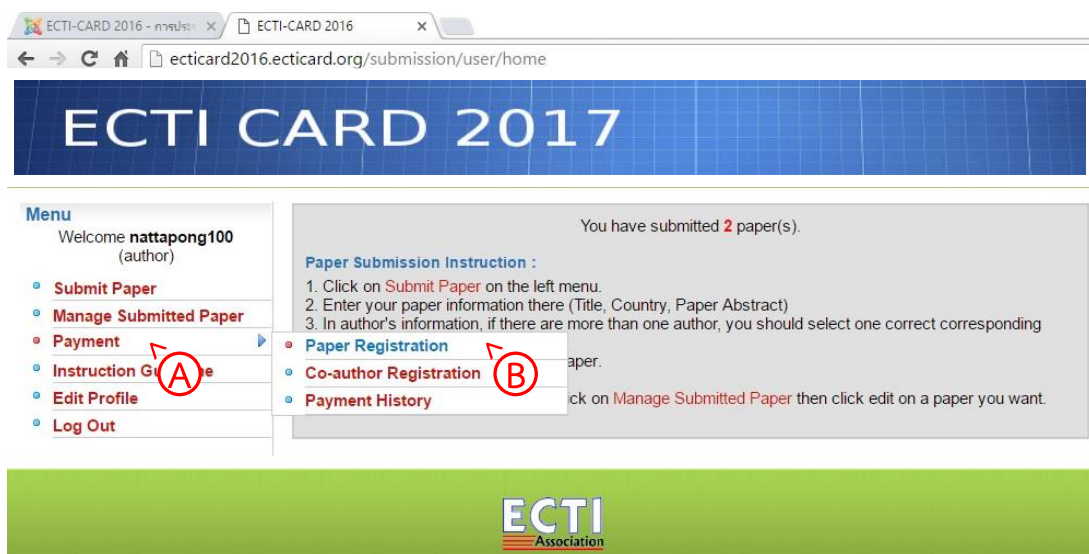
ECTI-CARD 2016 - การประ ×
ECTI-CARD 2016 ×

ecticard2016.ecticard.org/submission/user/home

ECTI CARD 2017

Menu
Welcome **nattapong100**
(author)

Submit Paper
Manage Submitted Paper
Payment
Instruction Gu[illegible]e
Edit Profile
Log Out

Paper Registration
Co-author Registration
Payment History

A
B

You have submitted 2 paper(s).

Paper Submission Instruction :
1. Click on Submit Paper on the left menu.
2. Enter your paper information there (Title, Country, Paper Abstract)
3. In author's information, if there are more than one author, you should select one correct corresponding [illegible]
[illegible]aper.
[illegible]ck on Manage Submitted Paper then click edit on a paper you want.

ECTI
Association